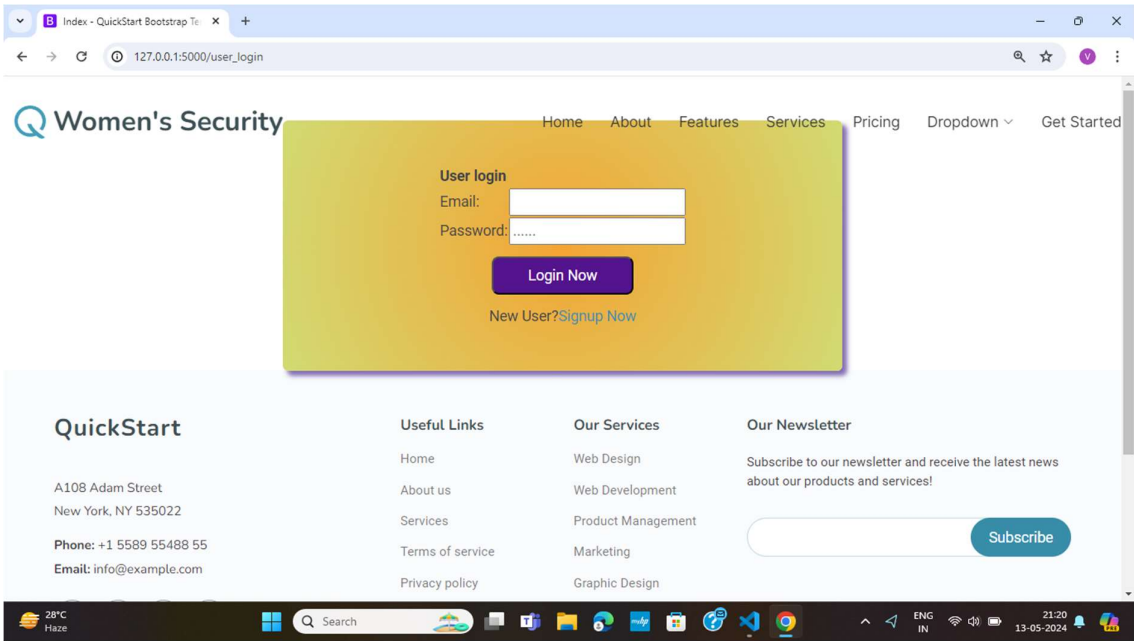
Index - QuickStart Bootstrap Te

127.0.0.1:5000/user_login

Women's Security

Home About Features Services Pricing Dropdown Get Started

User login

Email:

Password: ......

Login Now

New User?Signup Now

QuickStart

A108 Adam Street
New York, NY 535022

Phone: +1 5589 55488 55
Email: info@example.com

Useful Links

Home
About us
Services
Terms of service
Privacy policy

Our Services

Web Design
Web Development
Product Management
Marketing
Graphic Design

Our Newsletter

Subscribe to our newsletter and receive the latest news about our products and services!

Subscribe

28°C
Haze

Search

ENG
IN

21:20
13-05-2024